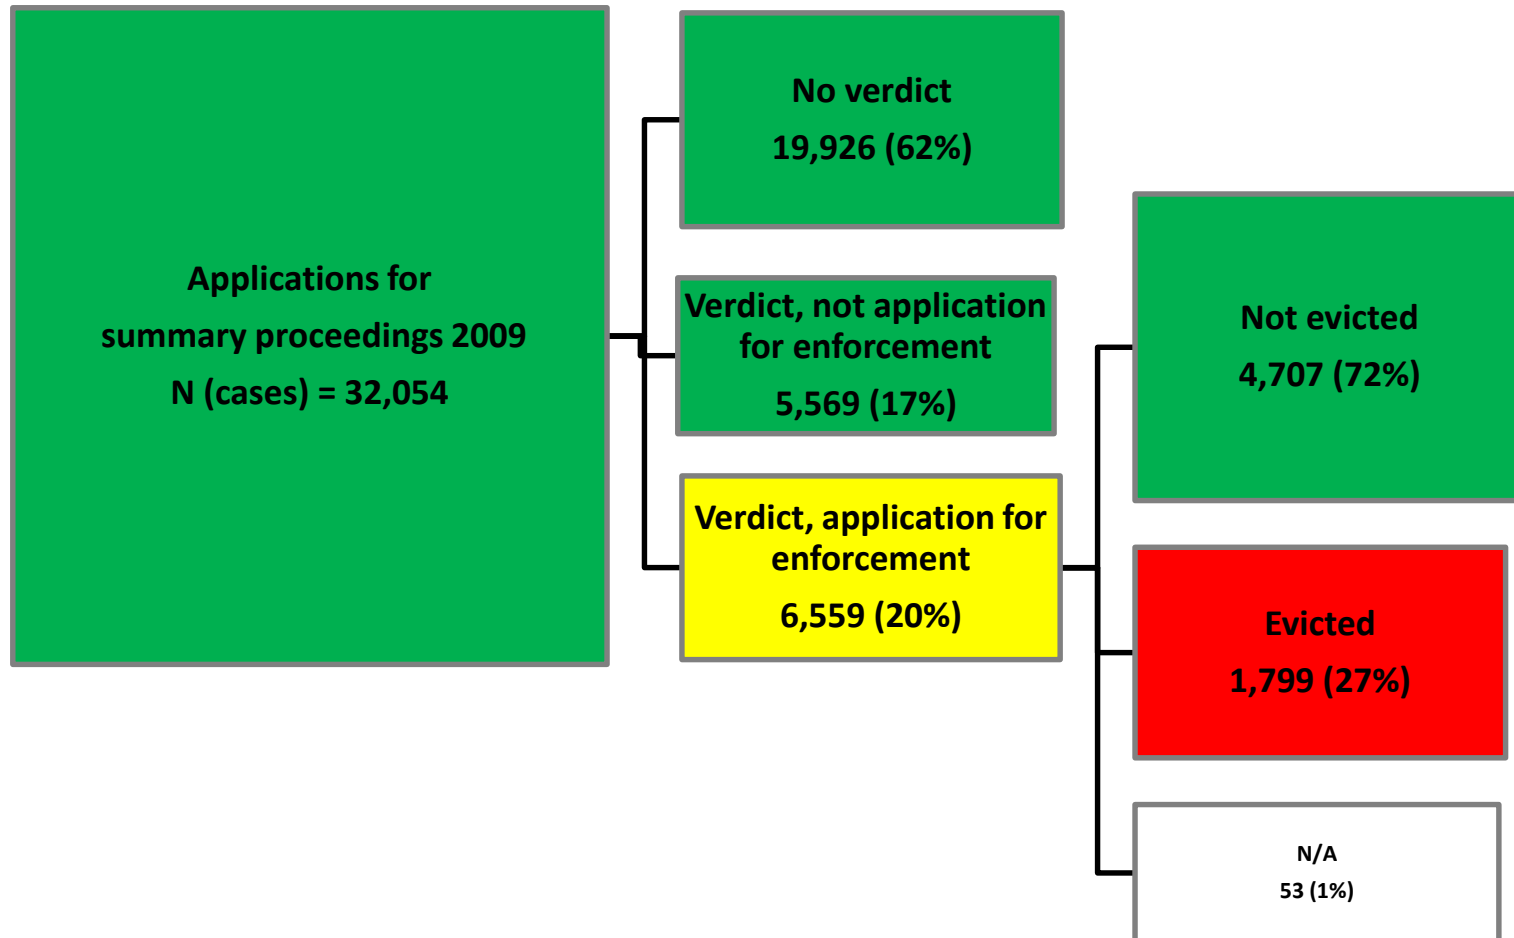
Applications for summary proceedings 2009
N (cases) = 32,054

No verdict
19,926 (62%)

Verdict, not application for enforcement
5,569 (17%)

Verdict, application for enforcement
6,559 (20%)

Not evicted
4,707 (72%)

Evicted
1,799 (27%)

N/A
53 (1%)